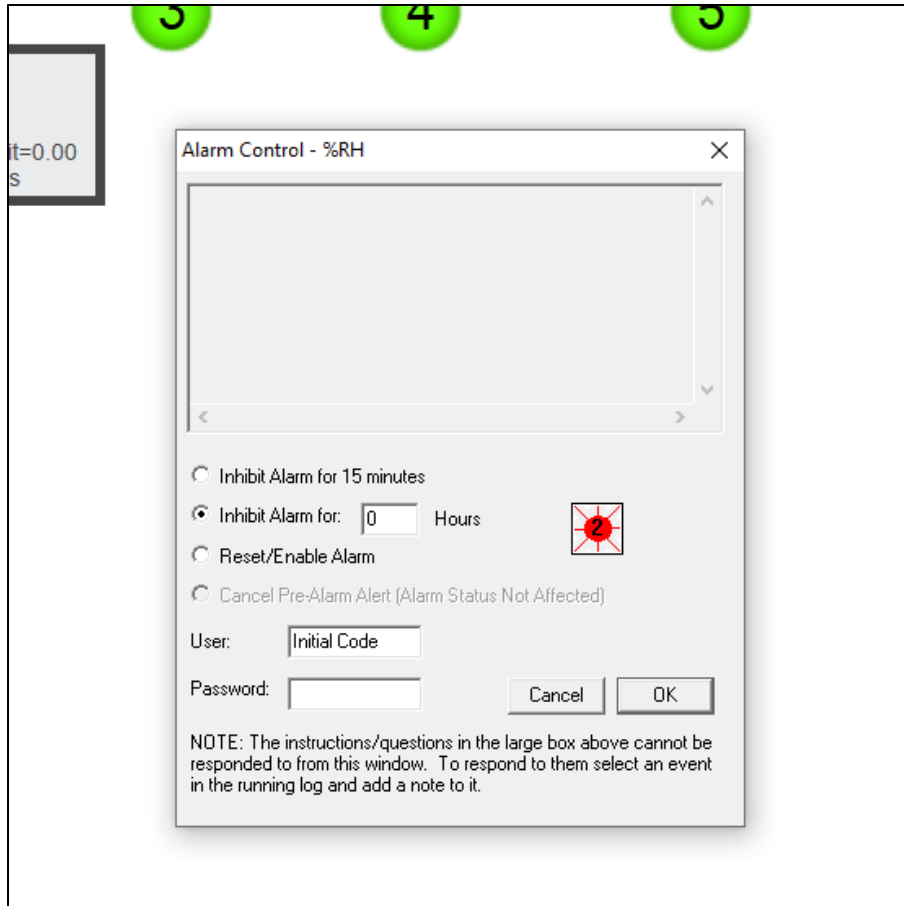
3

4

5

it=0.00
s

Alarm Control - %RH

Inhibit Alarm for 15 minutes

Inhibit Alarm for: 0 Hours

2

Reset/Enable Alarm

Cancel Pre-Alarm Alert (Alarm Status Not Affected)

User: Initial Code

Password:

Cancel

OK

NOTE: The instructions/questions in the large box above cannot be responded to from this window. To respond to them select an event in the running log and add a note to it.